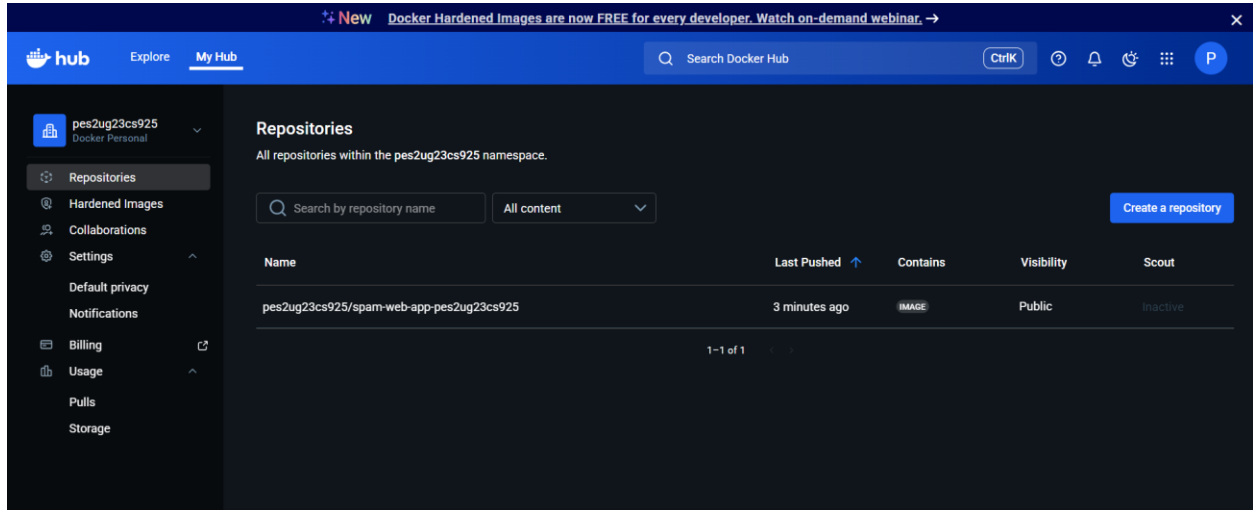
New Docker Hardened Images are now FREE for every developer. Watch on-demand webinar. →

hub Explore My Hub

Search Docker Hub CtrlK

P

pes2ug23cs925
Docker Personal

Repositories
Hardened Images
Collaborations
Settings
Default privacy
Notifications
Billing
Usage
Pulls
Storage

Repositories

All repositories within the pes2ug23cs925 namespace.

Search by repository name

All content

Create a repository

| Name | Last Pushed ↑ | Contains | Visibility | Scout |
|---|---|---|---|---|
| pes2ug23cs925/spam-web-app-pes2ug23cs925 | 3 minutes ago | IMAGE | Public | Inactive |

1–1 of 1